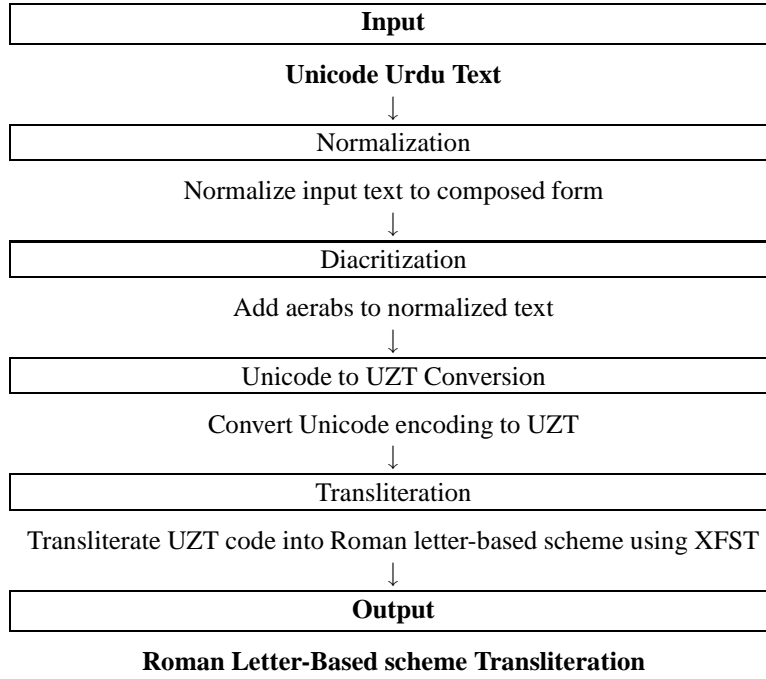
Input

Unicode Urdu Text

Normalization

Normalize input text to composed form

Diacritization

Add aerabs to normalized text

Unicode to UZT Conversion

Convert Unicode encoding to UZT

Transliteration

Transliterate UZT code into Roman letter-based scheme using XFST

Output

Roman Letter-Based scheme Transliteration